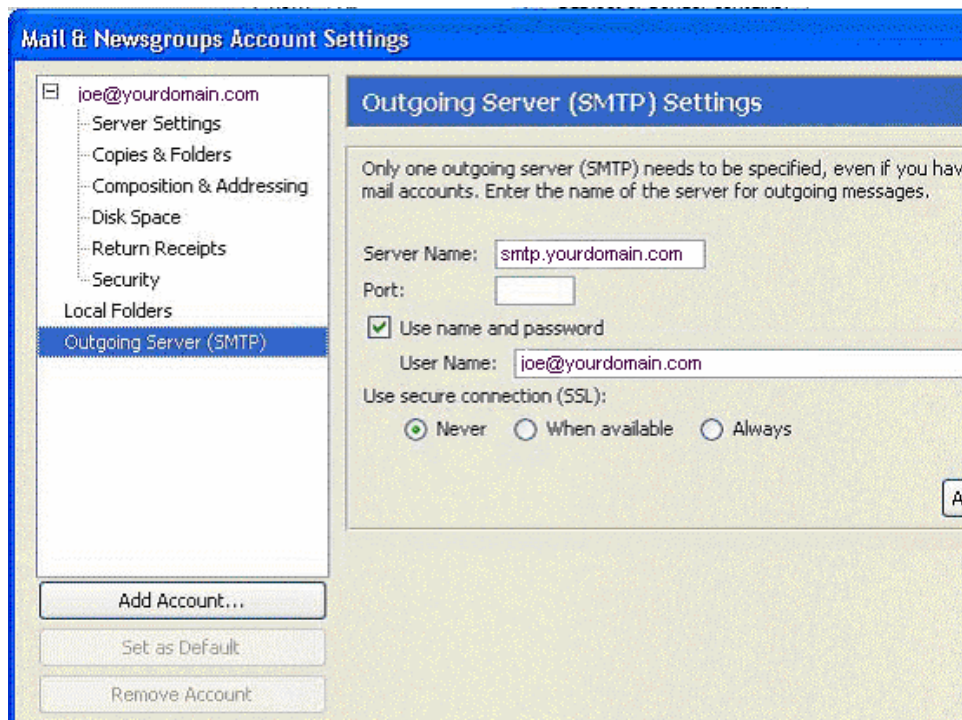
Mail & Newsgroups Account Settings

joe@yourdomain.com
Server Settings
Copies & Folders
Composition & Addressing
Disk Space
Return Receipts
Security
Local Folders
Outgoing Server (SMTP)

Add Account...
Set as Default
Remove Account

Outgoing Server (SMTP) Settings

Only one outgoing server (SMTP) needs to be specified, even if you hav mail accounts. Enter the name of the server for outgoing messages.

Server Name: smtp.yourdomain.com
Port:
Use name and password
User Name: joe@yourdomain.com
Use secure connection (SSL):
Never When available Always

A